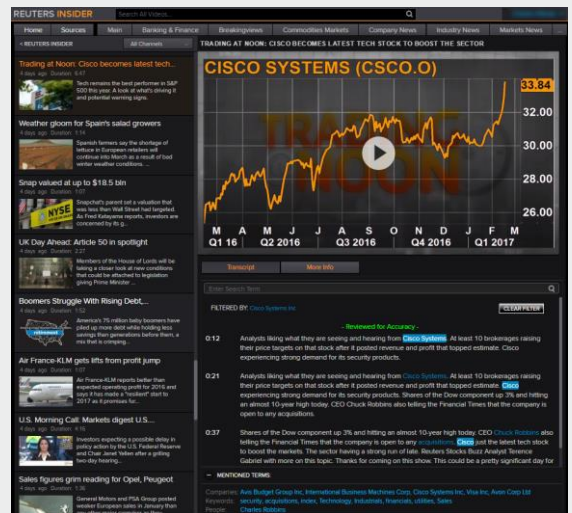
REUTERS INSIDER Search All Videos

Home Sources Main Banking & Finance Breakingviews Commodities Markets Company News Industry News Markets News

< REUTERS INSIDER All Channels

TRADING AT NOON: CISCO BECOMES LATEST TECH STOCK TO BOOST THE SECTOR

Trading at Noon: Cisco becomes latest tech...
4 days ago Duration: 4:47
Tech remains the best performer in S&P 500 this year. A look at what's driving it and potential warning signs.

Weather gloom for Spain's salad growers
4 days ago Duration: 1:14
Spanish farmers say the shortage of lettuce in European retailers will continue into March as a result of bad winter weather conditions. ...

Snap valued at up to $18.5 bln
4 days ago Duration: 1:07
Snapchat's parent set a valuation that was less than Wall Street had targeted. As Fred Katayama reports, investors are concerned by its g...

UK Day Ahead: Article 50 in spotlight
4 days ago Duration: 3:27
Members of the House of Lords will be tabling a closer look at new conditions that could be attached to legislation giving Prime Minister ...

Boomers Struggle With Rising Debt,...
4 days ago Duration: 1:52
America's 75 million baby boomers have piled up more debt while holding less savings than generations before them, a mix that is creeping...

Air France-KLM gets lifts from profit jump
4 days ago Duration: 1:07
Air France-KLM reports better than expected operating profit for 2016 and says it has made a "resilient" start to 2017 as it promises fur...

U.S. Morning Call: Markets digest U.S....
4 days ago Duration: 4:16
Investors expecting a possible delay in policy action by the U.S. Federal Reserve and Chair Janet Yellen after a grilling two-day hearing...

Sales figures grim reading for Opel, Peugeot
4 days ago Duration: 1:36
General Motors and PSA Group posted weaker European sales in January than

CISCO SYSTEMS (CSCO.O)
33.84
32.00
30.00
28.00
26.00
M A M J J A S O N D J F M
Q1 16 Q2 2016 Q3 2016 Q4 2016 Q1 2017

Transcript More Info

Enter Search Term

FILTERED BY: Cisco Systems Inc CLEAR FILTER

- Reviewed for Accuracy -

0:12 Analysts liking what they are seeing and hearing from Cisco Systems. At least 10 brokerages raising their price targets on that stock after it posted revenue and profit that topped estimate. Cisco experiencing strong demand for its security products.

0:21 Analysts liking what they are seeing and hearing from Cisco Systems. At least 10 brokerages raising their price targets on that stock after it posted revenue and profit that topped estimate. Cisco experiencing strong demand for its security products. Shares of the Dow component up 3% and hitting an almost 10-year high today. CEO Chuck Robbins also telling the Financial Times that the company is open to any acquisitions.

0:37 Shares of the Dow component up 3% and hitting an almost 10-year high today. CEO Chuck Robbins also telling the Financial Times that the company is open to any acquisitions. Cisco just the latest tech stock to boost the markets. The sector having a strong run of late. Reuters Stocks Buzz Analyst Terence Gabriel with more on this topic. Thanks for coming on this show. This could be a pretty significant day for

MENTIONED TERMS

Companies: Avis Budget Group Inc, International Business Machines Corp, Cisco Systems Inc, Visa Inc, Avon Corp Ltd
Keywords: security, acquisitions, index, Technology, Industrials, financials, utilities, Sales
People: Charles Robbins